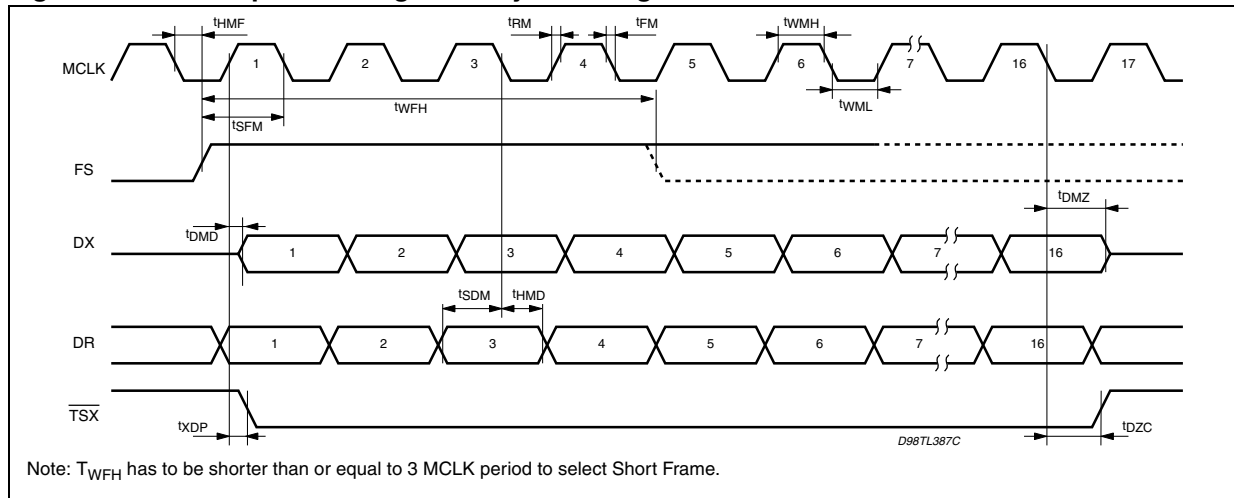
MCLK
$t_{HMF}$
1
2
3
$t_{RM}$
4
$t_{FM}$
5
$t_{WMH}$
6
7
16
17
$t_{WML}$
$t_{WFH}$
$t_{SFM}$
FS
$t_{DMZ}$
DX
$t_{DMD}$
1
2
3
4
5
6
7
16
$t_{SDM}$
$t_{HMD}$
DR
1
2
3
4
5
6
7
16
$\overline{TSX}$
$t_{XDP}$
D98TL387C
$t_{DZC}$

Note: $T_{WFH}$ has to be shorter than or equal to 3 MCLK period to select Short Frame.